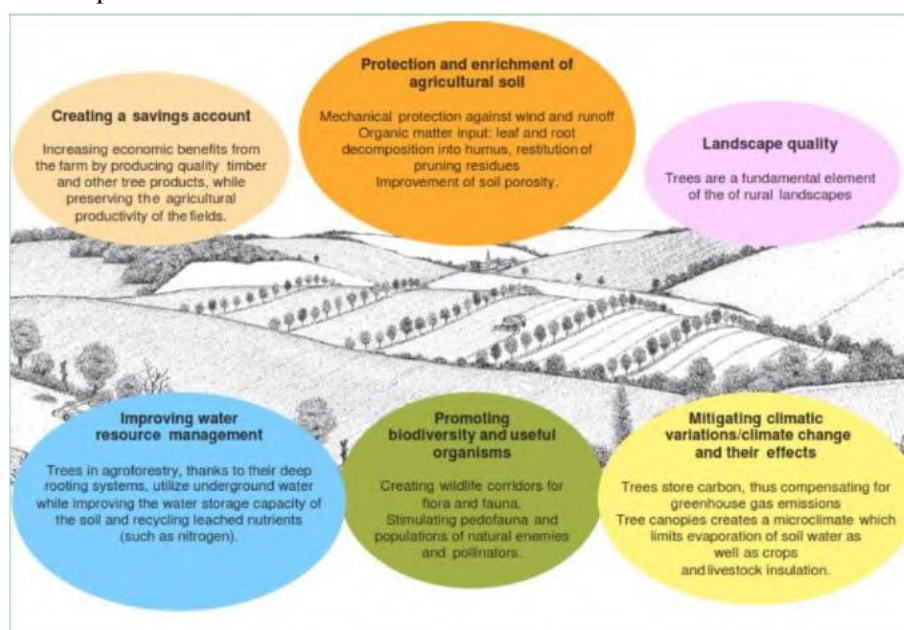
Creating a savings account

Increasing economic benefits from the farm by producing quality timber and other tree products, while preserving the agricultural productivity of the fields.

Protection and enrichment of agricultural soil

Mechanical protection against wind and runoff
Organic matter input: leaf and root decomposition into humus, restitution of pruning residues
Improvement of soil porosity.

Landscape quality

Trees are a fundamental element of the of rural landscapes

Improving water resource management

Trees in agroforestry, thanks to their deep rooting systems, utilize underground water while improving the water storage capacity of the soil and recycling leached nutrients (such as nitrogen).

Promoting biodiversity and useful organisms

Creating wildlife corridors for flora and fauna.
Stimulating pedofauna and populations of natural enemies and pollinators.

Mitigating climatic variations/climate change and their effects

Trees store carbon, thus compensating for greenhouse gas emissions
Tree canopies creates a microclimate which limits evaporation of soil water as well as crops and livestock insulation.